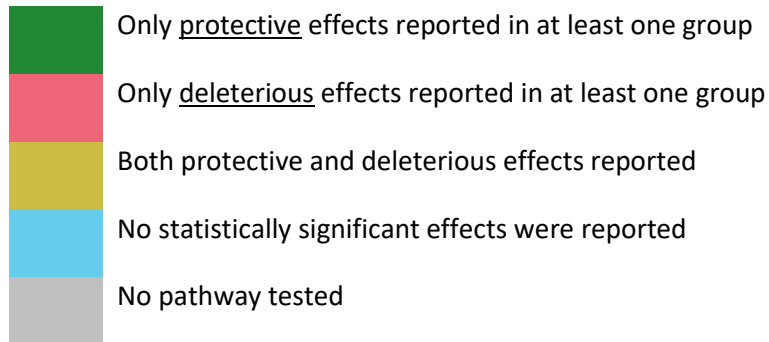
Only protective effects reported in at least one group

Only deleterious effects reported in at least one group

Both protective and deleterious effects reported

No statistically significant effects were reported

No pathway tested